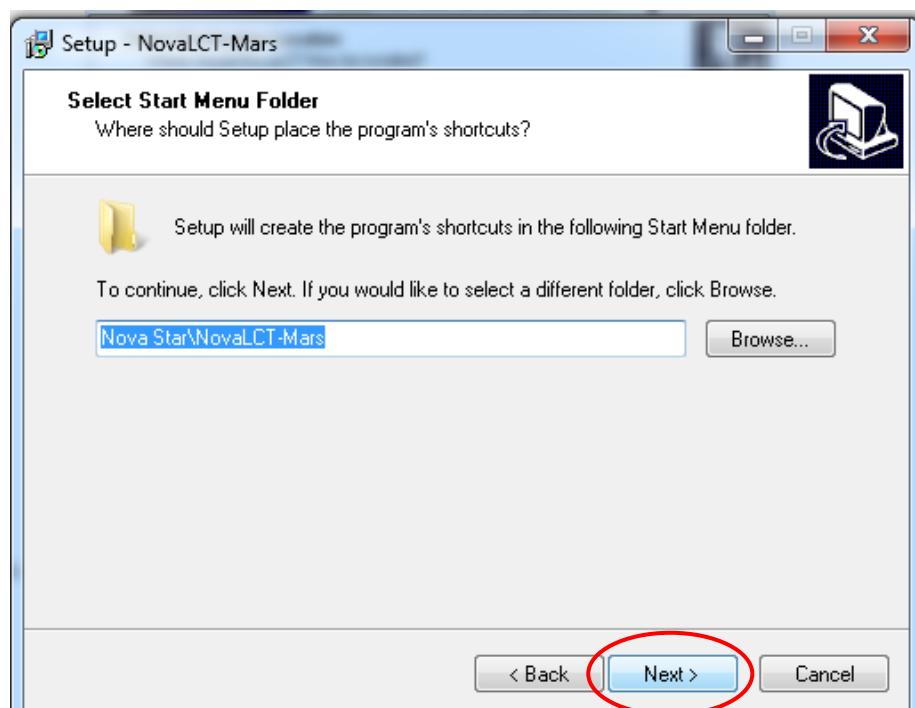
Setup - NovaLCT-Mars

Select Start Menu Folder
Where should Setup place the program's shortcuts?

Setup will create the program's shortcuts in the following Start Menu folder.

To continue, click Next. If you would like to select a different folder, click Browse.

Nova Star\NovaLCT-Mars

Browse...

< Back

Next >

Cancel